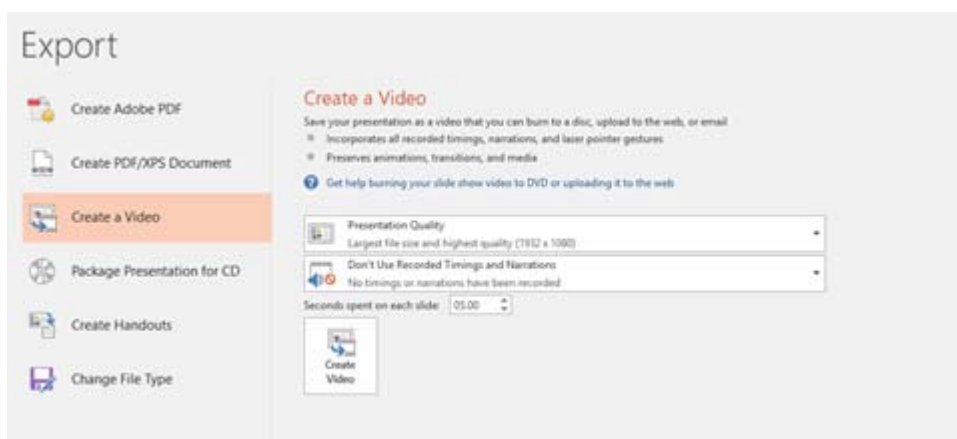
Export

Create Adobe PDF

Create PDF/XPS Document

Create a Video

Package Presentation for CD

Create Handouts

Change File Type

Create a Video

Save your presentation as a video that you can burn to a disc, upload to the web, or email

- Incorporates all recorded timings, narrations, and laser pointer gestures
- Preserves animations, transitions, and media

Get help burning your slide show video to DVD or uploading it to the web

Presentation Quality
Largest file size and highest quality (1932 x 1080)

Don't Use Recorded Timings and Narrations
No timings or narrations have been recorded

Seconds spent on each slide: 05.00

Create Video